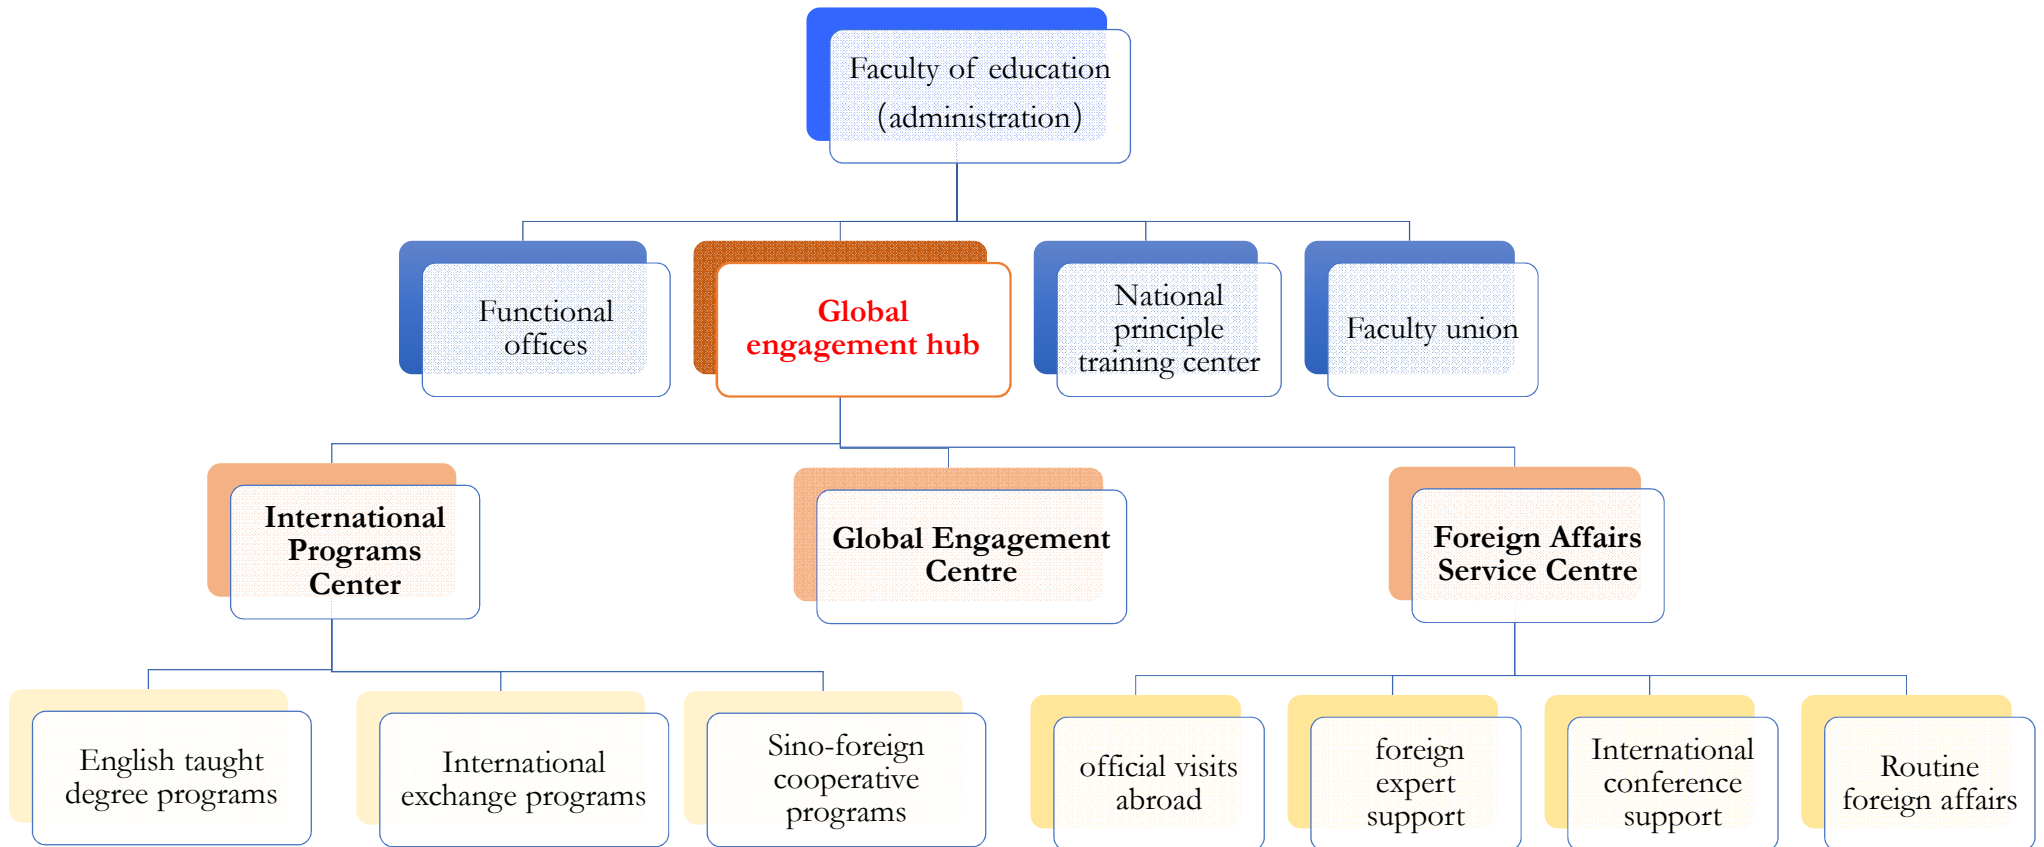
Faculty of education (administration)

Functional offices

Global engagement hub

National principle training center

Faculty union

International Programs Center

Global Engagement Centre

Foreign Affairs Service Centre

English taught degree programs

International exchange programs

Sino-foreign cooperative programs

official visits abroad

foreign expert support

International conference support

Routine foreign affairs